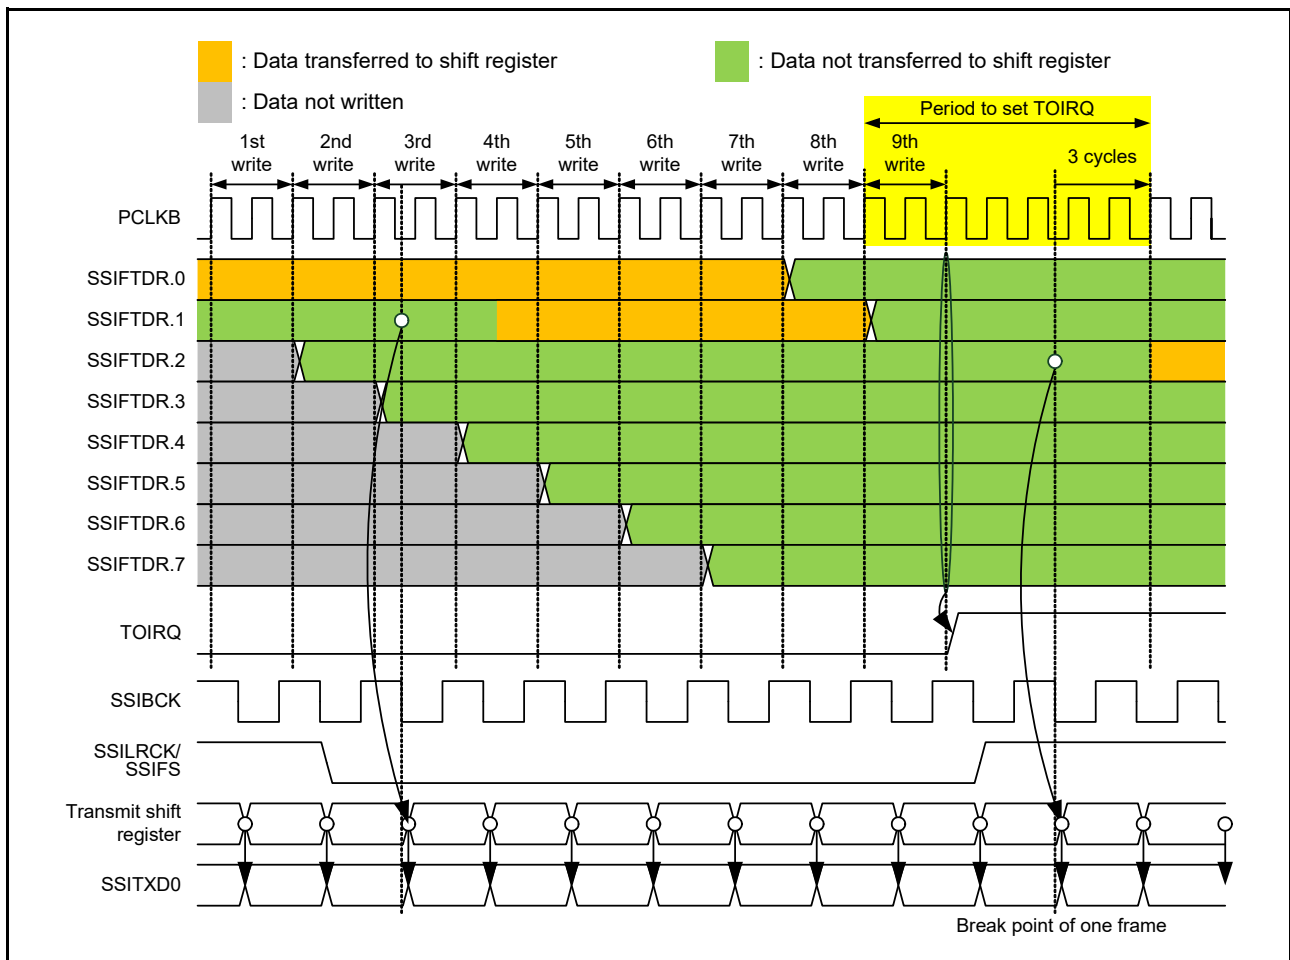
: Data transferred to shift register

: Data not transferred to shift register

: Data not written

Period to set TOIRQ

1st write
2nd write
3rd write
4th write
5th write
6th write
7th write
8th write
9th write

3 cycles

PCLKB
SSIFTDR.0
SSIFTDR.1
SSIFTDR.2
SSIFTDR.3
SSIFTDR.4
SSIFTDR.5
SSIFTDR.6
SSIFTDR.7
TOIRQ
SSIBCK
SSILRCK/ SSIFS
Transmit shift register
SSITXD0

Break point of one frame